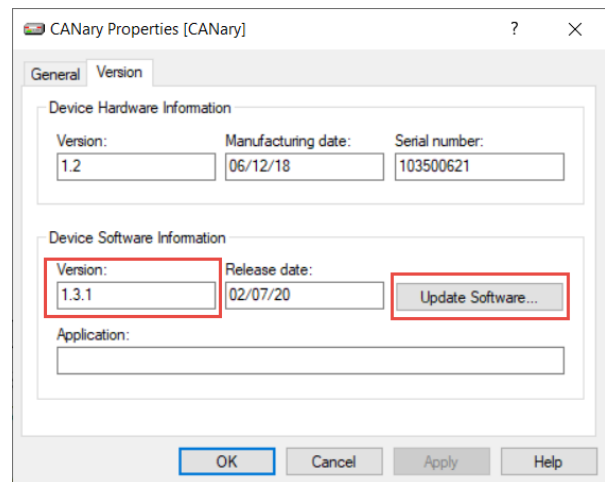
CANary Properties [CANary]
?
X

General
Version

Device Hardware Information

Version:
1.2

Manufacturing date:
06/12/18

Serial number:
103500621

Device Software Information

Version:
1.3.1

Release date:
02/07/20

Update Software...

Application:

OK
Cancel
Apply
Help